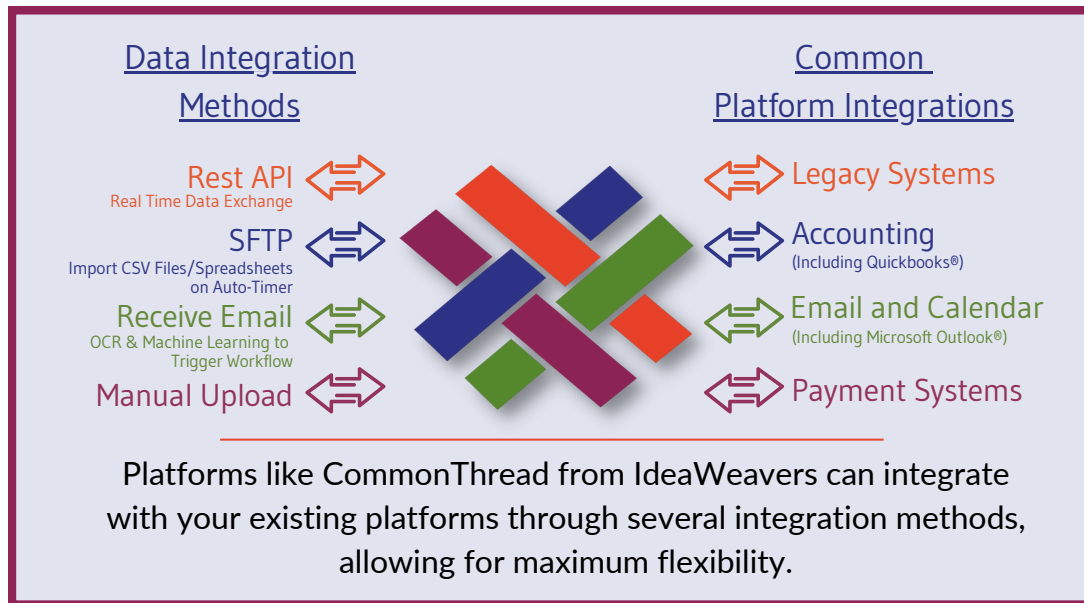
Data Integration Methods

Rest API
Real Time Data Exchange

SFTP
Import CSV Files/Spreadsheets on Auto-Timer

Receive Email
OCR & Machine Learning to Trigger Workflow

Manual Upload

Common Platform Integrations

Legacy Systems

Accounting
(Including Quickbooks®)

Email and Calendar
(Including Microsoft Outlook®)

Payment Systems

Platforms like CommonThread from IdeaWeavers can integrate with your existing platforms through several integration methods, allowing for maximum flexibility.